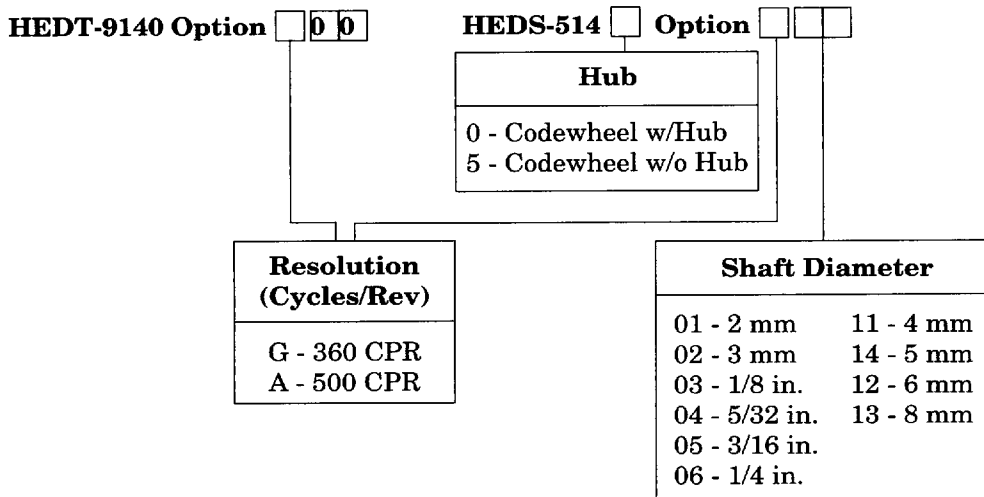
HEDT-9140 Option □ 0 0

HEDS-514 □ Option □ □ □

Hub

0 - Codewheel w/Hub
5 - Codewheel w/o Hub

Resolution (Cycles/Rev)

G - 360 CPR
A - 500 CPR

Shaft Diameter

| | |
|---|---|
| 01 - 2 mm | 11 - 4 mm |
| 02 - 3 mm | 14 - 5 mm |
| 03 - 1/8 in. | 12 - 6 mm |
| 04 - 5/32 in. | 13 - 8 mm |
| 05 - 3/16 in. | |
| 06 - 1/4 in. | |